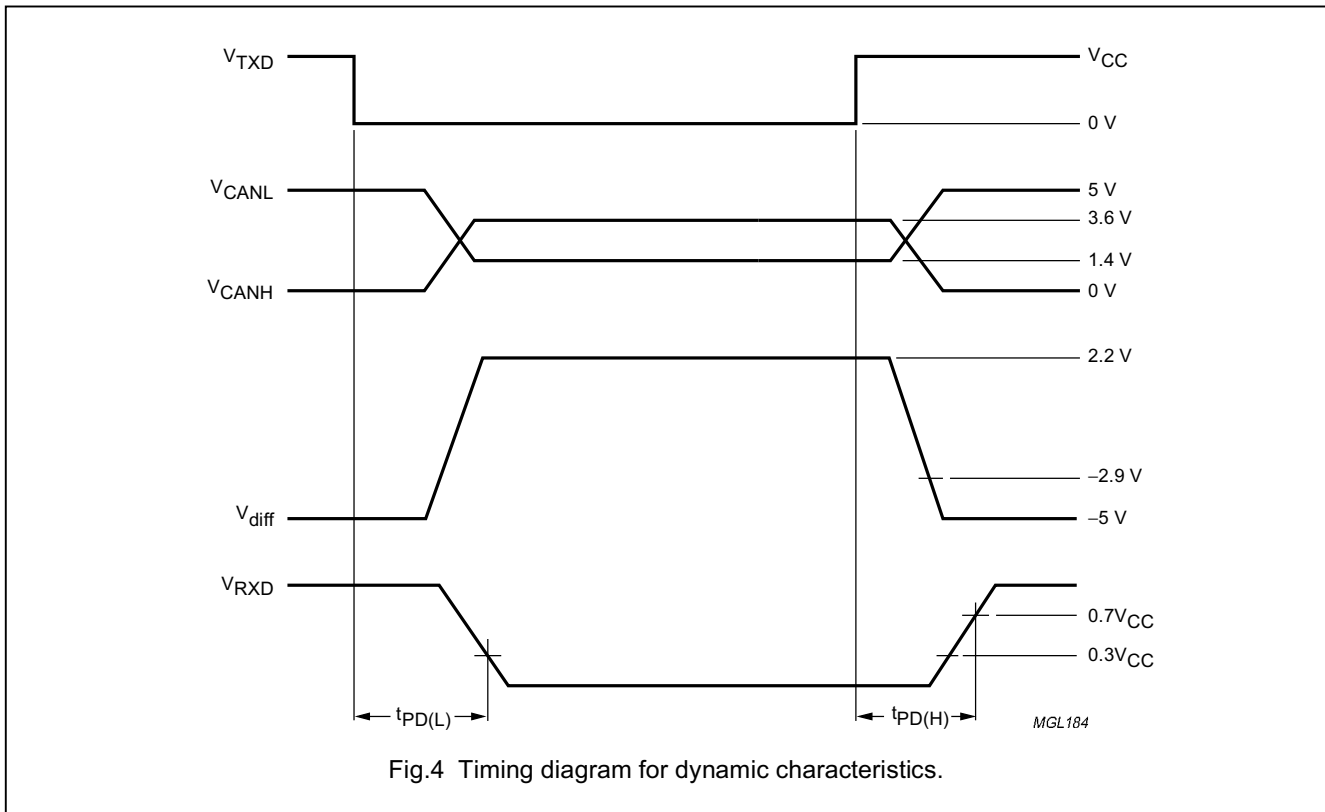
$V_{TXD}$

$V_{CC}$

0 V

$V_{CANL}$

5 V

3.6 V

1.4 V

$V_{CANH}$

0 V

2.2 V

−2.9 V

$V_{diff}$

−5 V

$V_{RXD}$

$0.7V_{CC}$

$0.3V_{CC}$

$t_{PD(L)}$

$t_{PD(H)}$

MGL184

Fig.4 Timing diagram for dynamic characteristics.